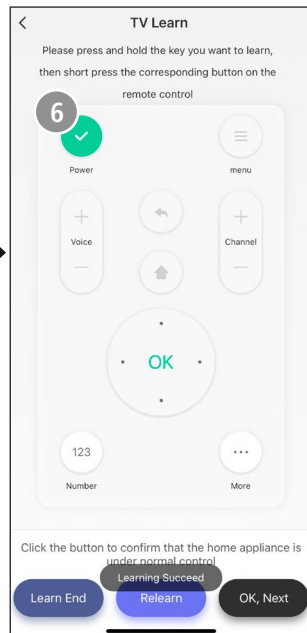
<

TV Learn

Please press and hold the key you want to learn, then short press the corresponding button on the remote control

6

Power

menu

Voice

Channel

OK

123

Number

More

Click the button to confirm that the home appliance is under normal control

Learning Succeed

Learn End

Relearn

OK, Next